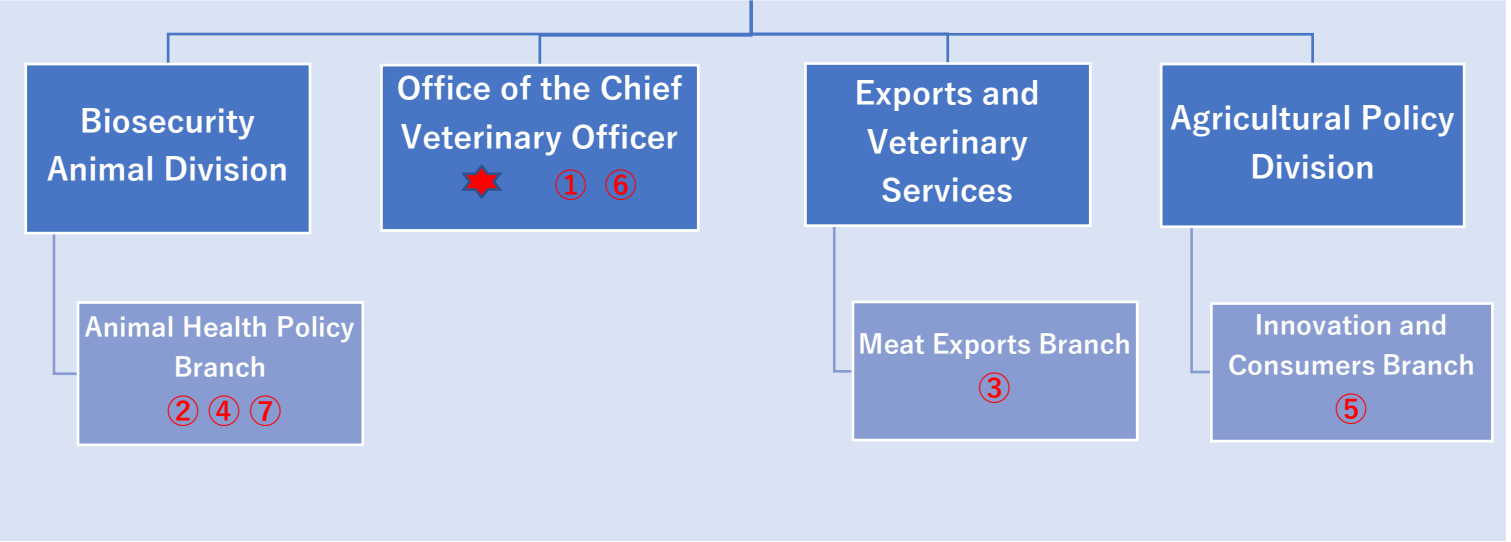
Biosecurity Animal Division

Office of the Chief Veterinary Officer
① ⑥

Exports and Veterinary Services

Agricultural Policy Division

Animal Health Policy Branch
② ④ ⑦

Meat Exports Branch
③

Innovation and Consumers Branch
⑤